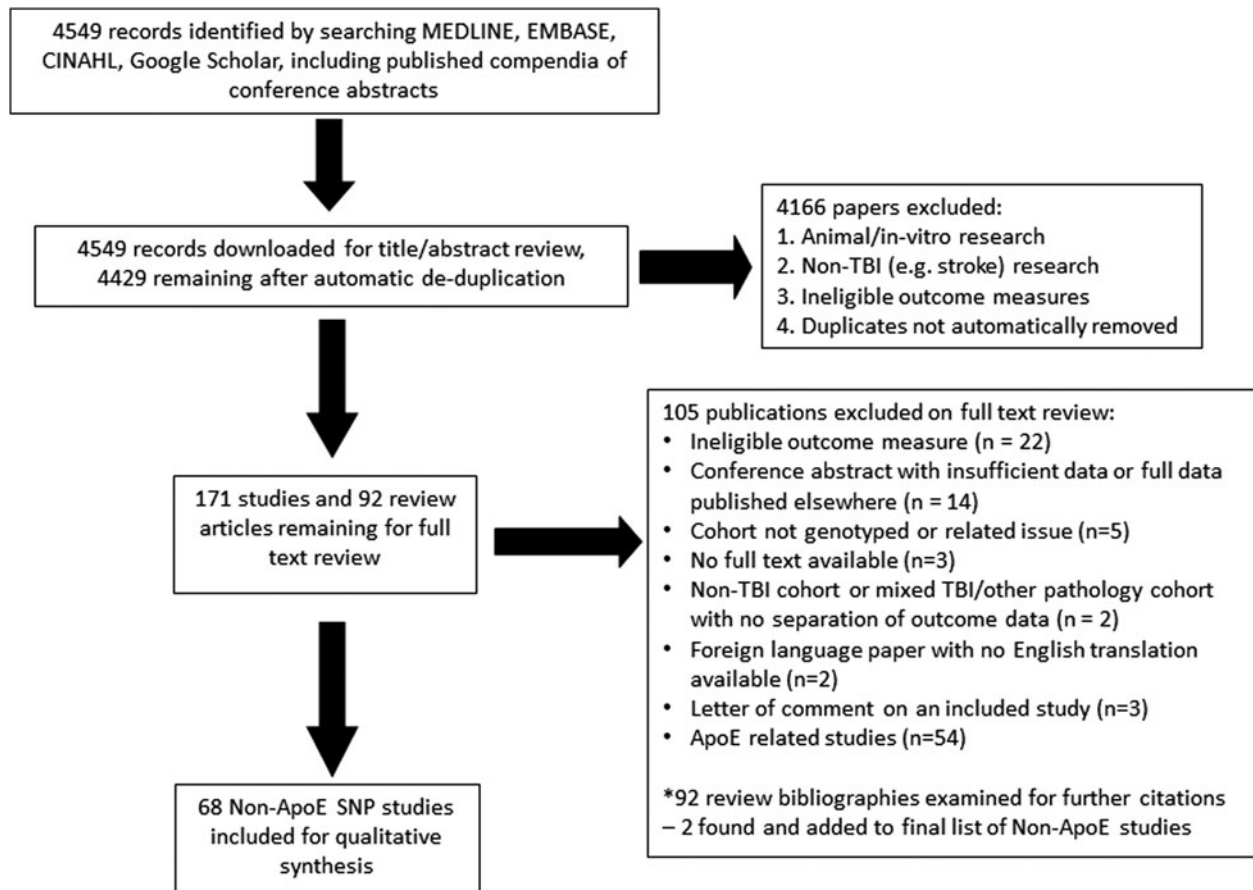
4549 records identified by searching MEDLINE, EMBASE, CINAHL, Google Scholar, including published compendia of conference abstracts

4549 records downloaded for title/abstract review, 4429 remaining after automatic de-duplication

4166 papers excluded:
1. Animal/in-vitro research
2. Non-TBI (e.g. stroke) research
3. Ineligible outcome measures
4. Duplicates not automatically removed

171 studies and 92 review articles remaining for full text review

105 publications excluded on full text review:
• Ineligible outcome measure (n = 22)
• Conference abstract with insufficient data or full data published elsewhere (n = 14)
• Cohort not genotyped or related issue (n=5)
• No full text available (n=3)
• Non-TBI cohort or mixed TBI/other pathology cohort with no separation of outcome data (n = 2)
• Foreign language paper with no English translation available (n=2)
• Letter of comment on an included study (n=3)
• ApoE related studies (n=54)

*92 review bibliographies examined for further citations – 2 found and added to final list of Non-ApoE studies

68 Non-ApoE SNP studies included for qualitative synthesis